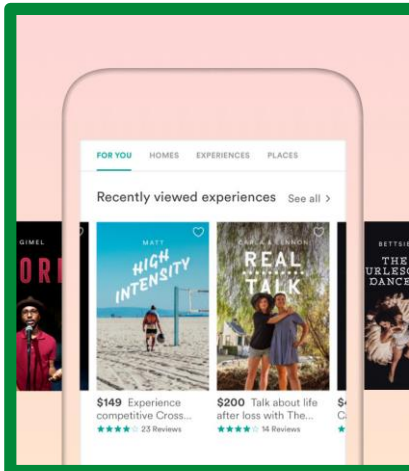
FOR YOU HOMES EXPERIENCES PLACES

Recently viewed experiences See all >

GIMEL
ORI

MATT
HIGH INTENSITY

$149 Experience competitive Cross...
★★★★☆ 23 Reviews

CARLA & LENNON
REAL TALK

$200 Talk about life after loss with The...
★★★★☆ 14 Reviews

BETTSIE
THE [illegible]URLESQ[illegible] DANCE

$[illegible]
C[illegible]